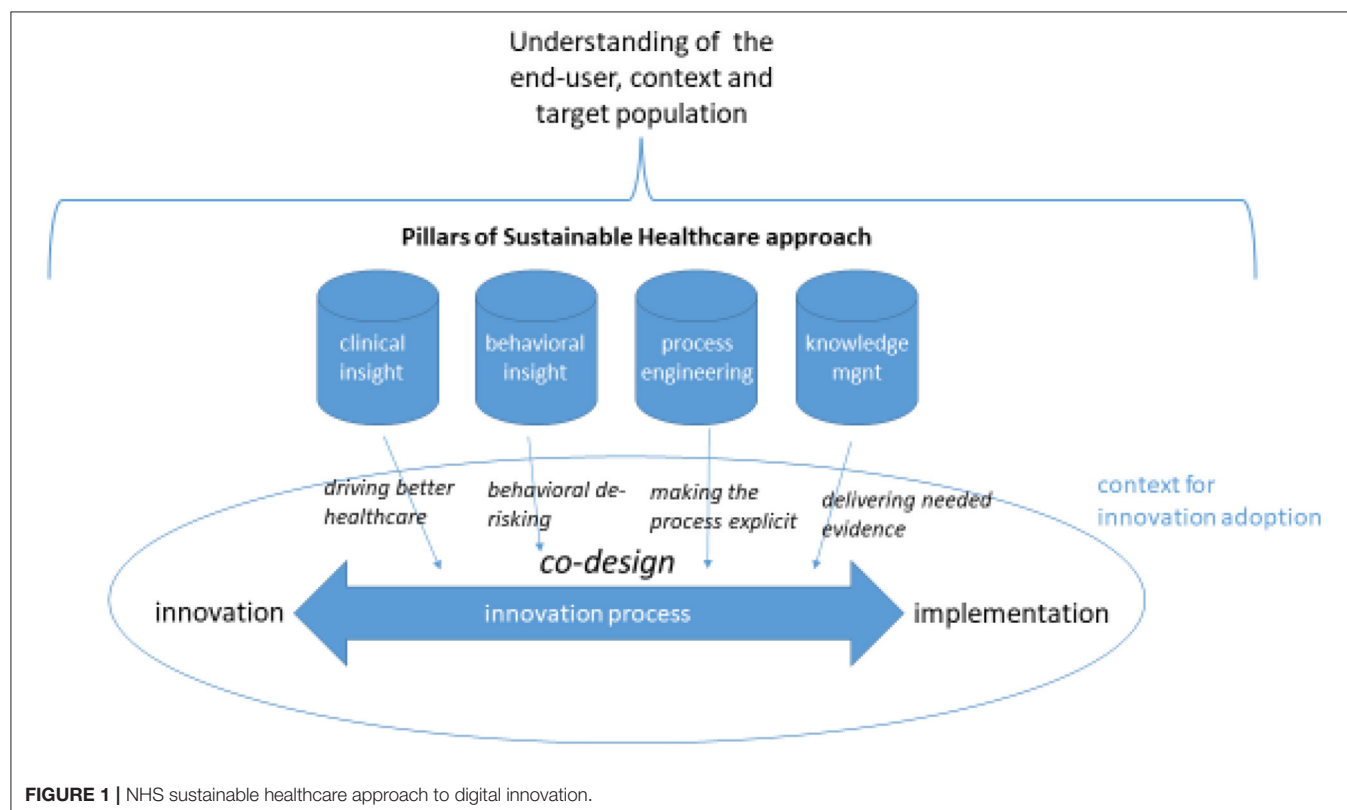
Understanding of the end-user, context and target population

Pillars of Sustainable Healthcare approach

clinical insight

behavioral insight

process engineering

knowledge mgnt

driving better healthcare

behavioral de-risking

making the process explicit

delivering needed evidence

context for innovation adoption

co-design

innovation

innovation process

implementation

FIGURE 1 | NHS sustainable healthcare approach to digital innovation.